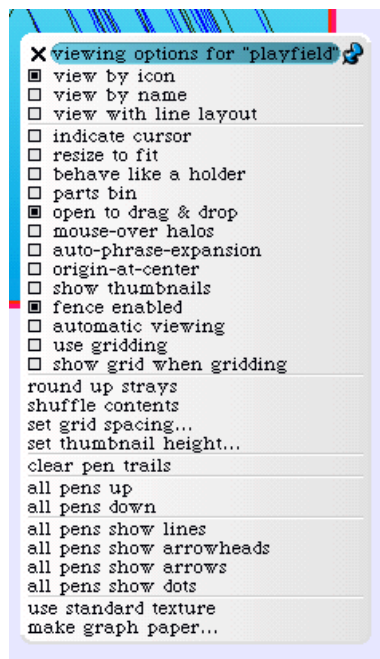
X viewing options for "playfield"
▣ view by icon
☐ view by name
☐ view with line layout
☐ indicate cursor
☐ resize to fit
☐ behave like a holder
☐ parts bin
▣ open to drag & drop
☐ mouse-over halos
☐ auto-phrase-expansion
☐ origin-at-center
☐ show thumbnails
▣ fence enabled
☐ automatic viewing
☐ use gridding
☐ show grid when gridding
round up strays
shuffle contents
set grid spacing...
set thumbnail height...
clear pen trails
all pens up
all pens down
all pens show lines
all pens show arrowheads
all pens show arrows
all pens show dots
use standard texture
make graph paper...